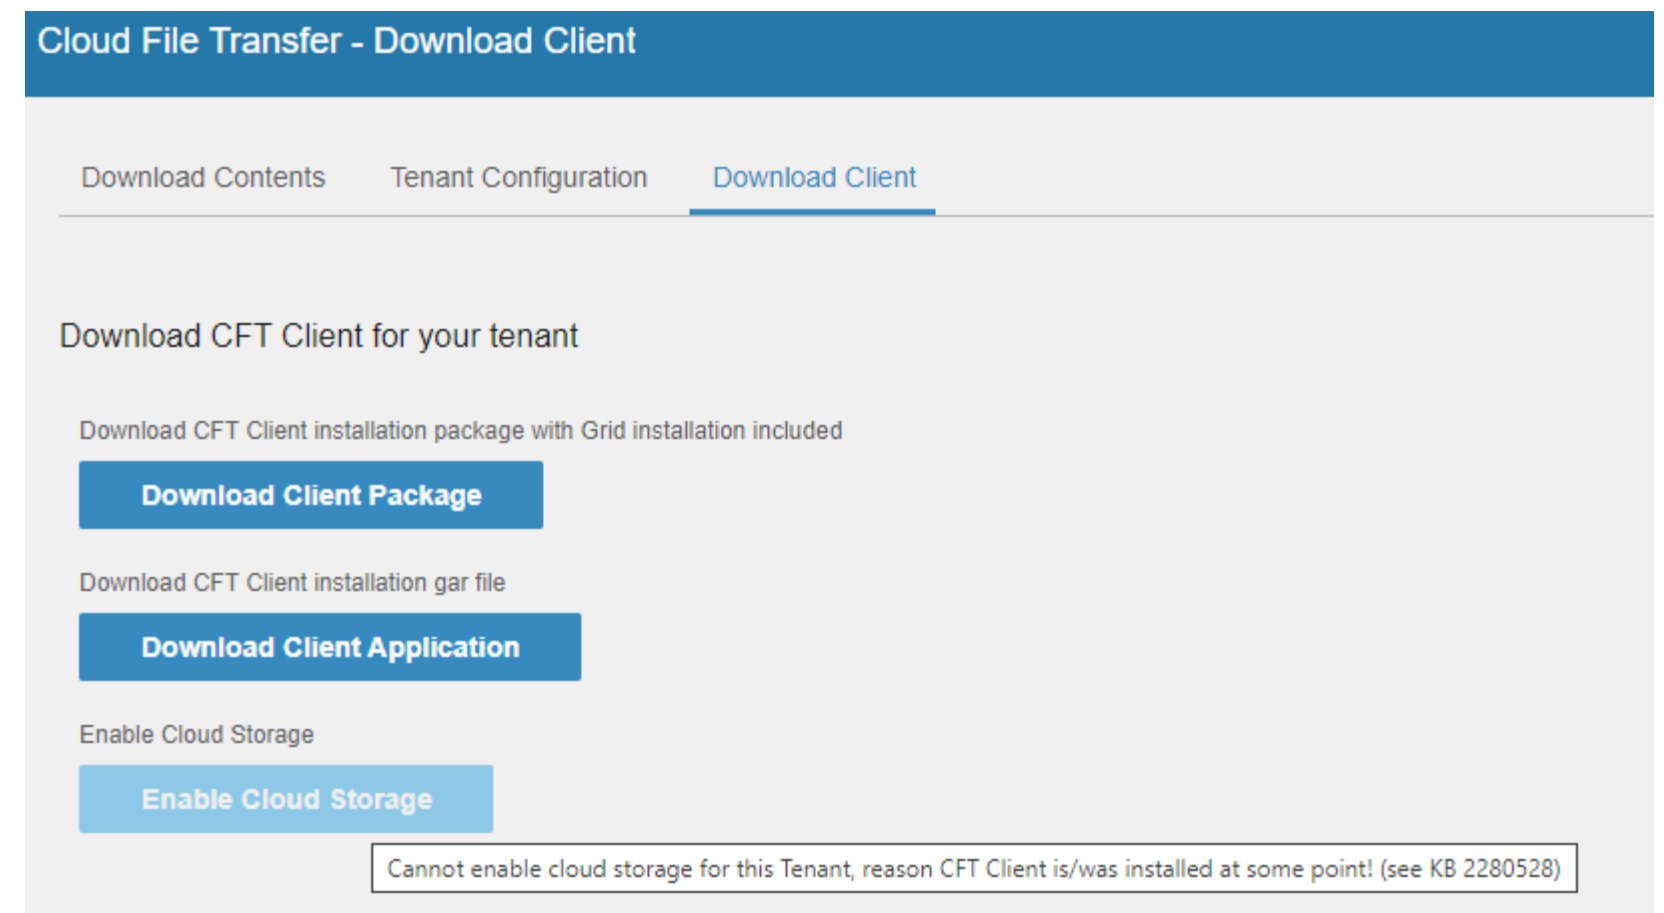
Cloud File Transfer - Download Client

Download Contents

Tenant Configuration

Download Client

Download CFT Client for your tenant

Download CFT Client installation package with Grid installation included

Download Client Package

Download CFT Client installation gar file

Download Client Application

Enable Cloud Storage

Enable Cloud Storage

Cannot enable cloud storage for this Tenant, reason CFT Client is/was installed at some point! (see KB 2280528)